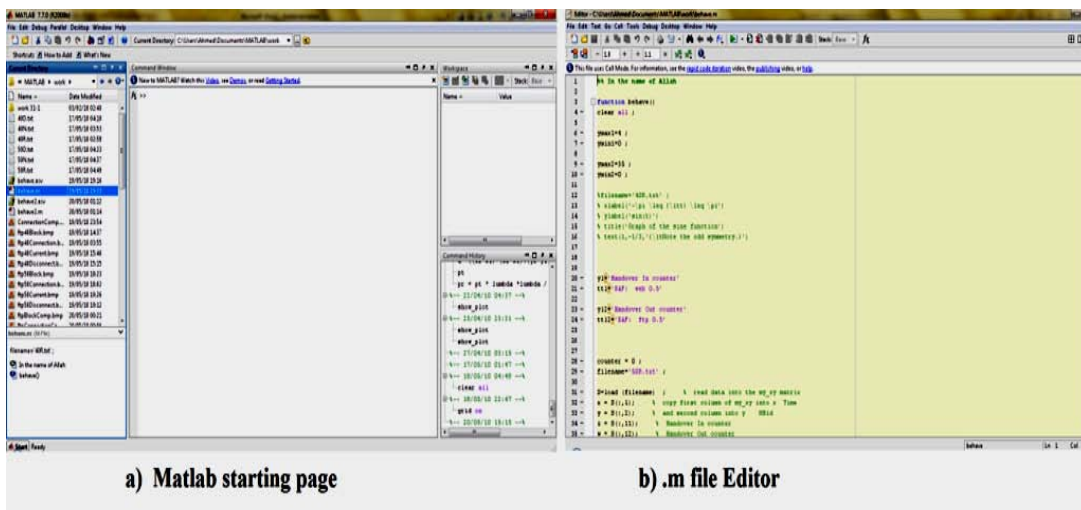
MATLAB 7.7.0 (R2008b)

File Edit Debug Parallel Desktop Window Help

Current Directory: C:\Users\Ahmed\Documents\MATLAB\work

Shortcuts How to Add What's New

Current Directory

MATLAB ▸ work ▸

| Name | Date Modified |
|---|---|
| work 31-1 | 03/02/18 02:48 |
| 40D.txt | 17/05/18 04:19 |
| 40D.txt | 17/05/18 03:53 |
| 40R.txt | 17/05/18 03:59 |
| 50D.txt | 17/05/18 04:33 |
| 50R.txt | 17/05/18 04:37 |
| 50R.txt | 17/05/18 04:49 |
| behave.asv | 19/05/18 19:16 |
| behave.m | 19/05/18 19:16 |
| behave2.asv | 20/05/18 01:12 |
| behave2.m | 20/05/18 01:14 |
| ConnectionComp... | 18/05/18 23:54 |
| ftp40Block.bmp | 19/05/18 14:37 |
| ftp40Connection.b... | 19/05/18 03:55 |
| ftp40Current.bmp | 19/05/18 15:46 |
| ftp40Disconnect.b... | 19/05/18 15:35 |
| ftp50Block.bmp | 19/05/18 18:33 |
| ftp50Connection.b... | 19/05/18 18:42 |
| ftp50Current.bmp | 19/05/18 18:26 |
| ftp50Disconnect.b... | 19/05/18 18:12 |
| ftpBlockComp.bmp | 20/05/18 00:21 |

behave.m (M-File)

filename='40R.txt';

In the name of Allah

behave()

Start Ready

Command Window

New to MATLAB? Watch this Video, see Demos, or read Getting Started.

fx >>

Workspace

Name ▲ Value

Command History

pt
pc = pt * lumda *lumda /
%-- 23/04/10 04:37 --%
show_plot
%-- 23/04/10 13:31 --%
show_plot
show_plot
%-- 27/04/10 03:15 --%
%-- 27/05/10 01:47 --%
%-- 10/05/10 04:48 --%
clear all
%-- 10/05/10 22:47 --%
grid on
%-- 20/05/10 19:15 --%

Editor - C:\Users\Ahmed\Documents\MATLAB\work\behave.m

File Edit Text Go Cell Tools Debug Desktop Window Help

This file uses Cell Mode. For information, see the rapid code iteration video, the publishing video, or help.

1 %% In the name of Allah
2
3 function behave()
4 - clear all ;
5
6 - ymax1=4 ;
7 - ymin1=0 ;
8
9 - ymax2=35 ;
10 - ymin2=0 ;
11
12 %filename='40R.txt' ;
13 % xlabel('-\pi \leq {\itt} \leq \pi')
14 % ylabel('sin(t)')
15 % title('Graph of the sine function')
16 % text(1,-1/3,'{\itNote the odd symmetry.}')
17
18
19
20 - yl= 'Handover In counter'
21 - ttl= 'SAF: wmm 0.5'
22
23 - yl2= 'Handover Out counter'
24 - ttl2= 'SAF: ftp 0.5'
25
26
27
28 - counter = 0 ;
29 - filename='50R.txt' ;
30
31 - D=load (filename) ; % read data into the my_xy matrix
32 - x = D(:,1); % copy first column of my_xy into x Time
33 - y = D(:,2); % and second column into y RSid
34 - k = D(:,11); % Handover In counter
35 - w = D(:,12); % Handover Out counter

behave Ln 1 Col

a) Matlab starting page

b) .m file Editor